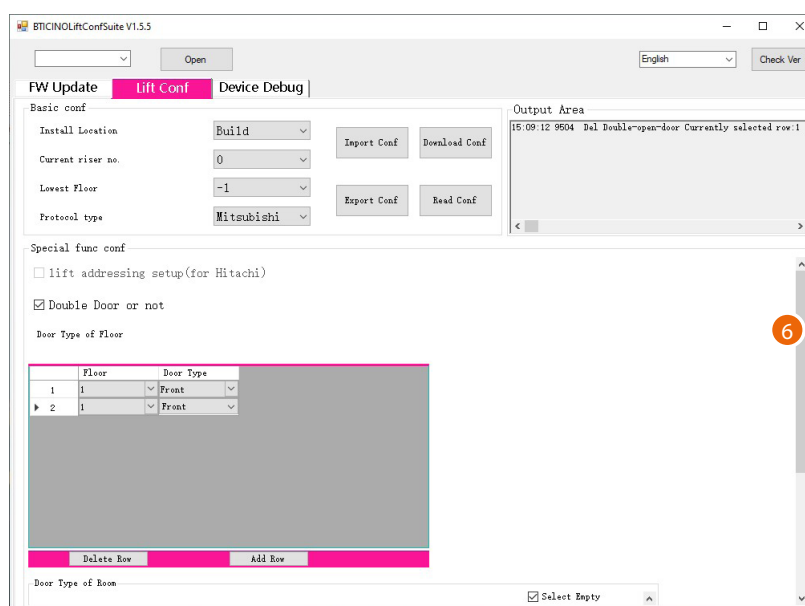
BTICINOLiftConfSuite V1.5.5

Open

English

Check Ver

FW Update
Lift Conf
Device Debug

Basic conf

Install Location
Build

Current riser no.
0

Lowest Floor
-1

Protocol type
Mitsubishi

Import Conf
Download Conf
Export Conf
Read Conf

Output Area
15:09:12 9504 Del Double-open-door Currently selected row:1

Special func conf

lift addressing setup(for Hitachi)

Double Door or not

Door Type of Floor

| | Floor | Door Type |
|---|---|---|
| 1 | 1 | Front |
| 2 | 1 | Front |

Delete Row
Add Row

6

Door Type of Room

Select Empty